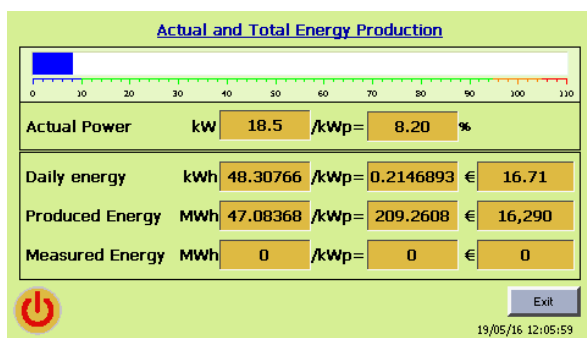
Actual and Total Energy Production

0 10 20 30 40 50 60 70 80 90 100 110

| Actual Power | kW | 18.5 | /kWp= | 8.20 | % | |
|---|---|---|---|---|---|---|

| Daily energy | kWh | 48.30766 | /kWp= | 0.2146893 | € | 16.71 |
|---|---|---|---|---|---|---|
| Produced Energy | MWh | 47.08368 | /kWp= | 209.2608 | € | 16,290 |
| Measured Energy | MWh | 0 | /kWp= | 0 | € | 0 |

Exit

19/05/16 12:05:59